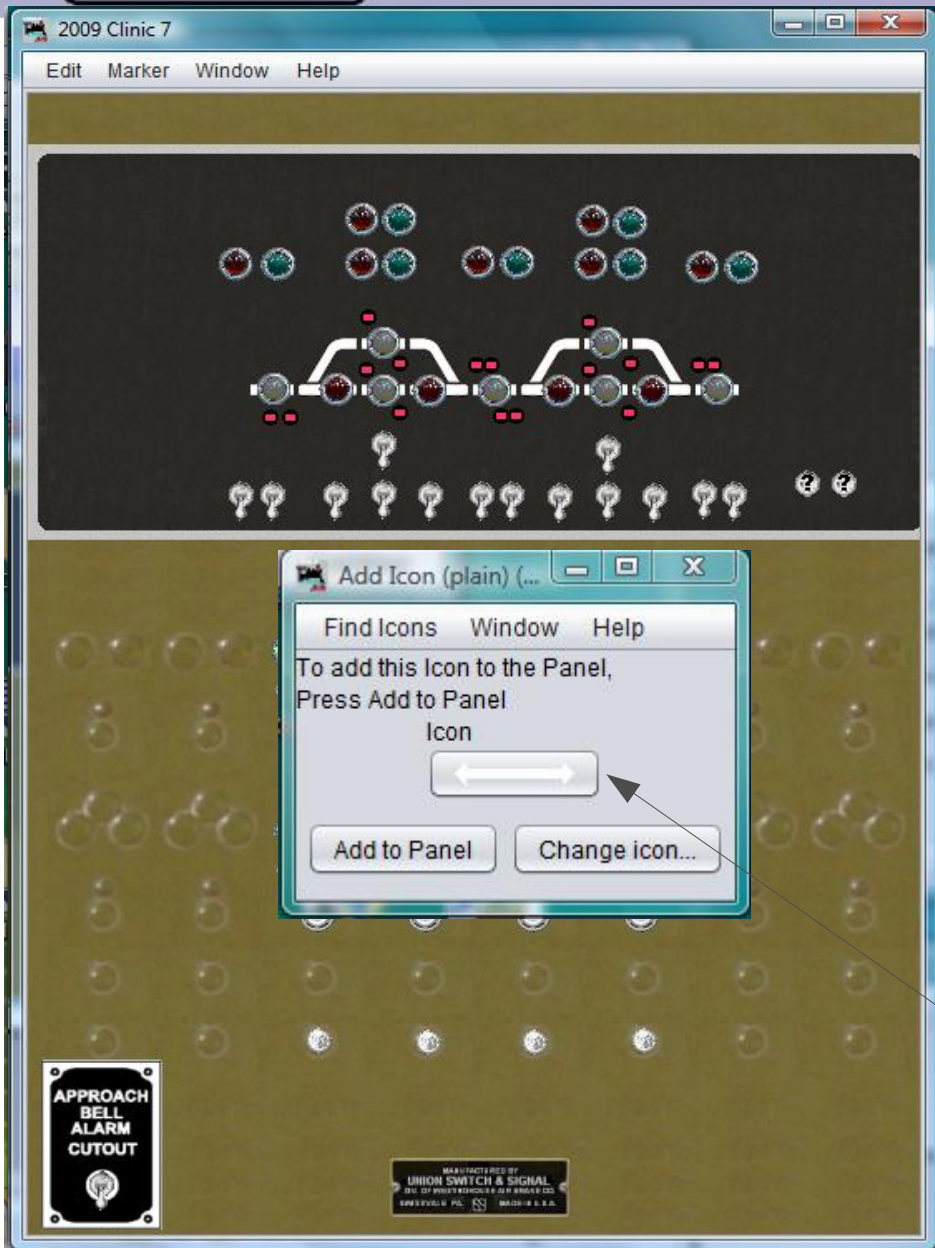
2009 Clinic 7

Edit Marker Window Help

Add Icon (plain) (...

Find Icons Window Help

To add this Icon to the Panel,
Press Add to Panel

Icon

Add to Panel

Change icon...

APPROACH
BELL
ALARM
CUTOUT

MANUFACTURED BY
UNION SWITCH & SIGNAL
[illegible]
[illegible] MADE IN U.S.A.